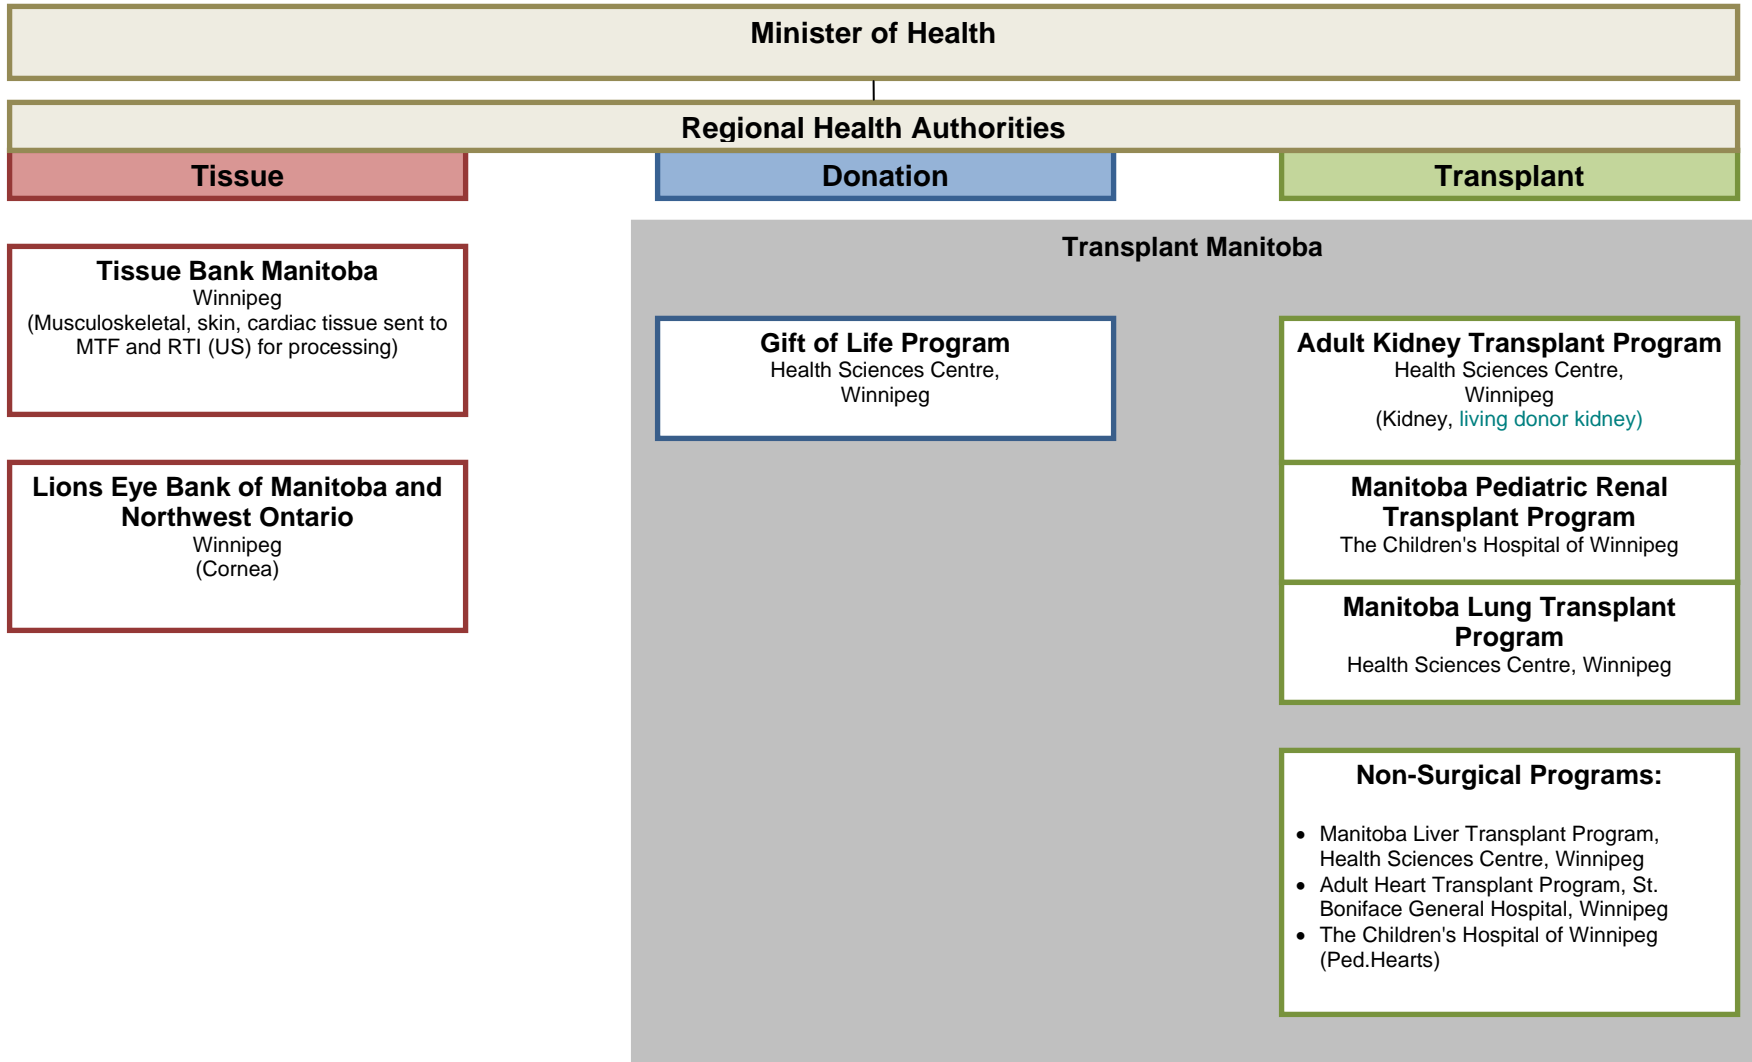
Minister of Health

Regional Health Authorities

Tissue

Donation

Transplant

Tissue Bank Manitoba
Winnipeg
(Musculoskeletal, skin, cardiac tissue sent to MTF and RTI (US) for processing)

Lions Eye Bank of Manitoba and Northwest Ontario
Winnipeg
(Cornea)

Transplant Manitoba

Gift of Life Program
Health Sciences Centre, Winnipeg

Adult Kidney Transplant Program
Health Sciences Centre, Winnipeg
(Kidney, living donor kidney)

Manitoba Pediatric Renal Transplant Program
The Children's Hospital of Winnipeg

Manitoba Lung Transplant Program
Health Sciences Centre, Winnipeg

Non-Surgical Programs:

- Manitoba Liver Transplant Program, Health Sciences Centre, Winnipeg
- Adult Heart Transplant Program, St. Boniface General Hospital, Winnipeg
- The Children's Hospital of Winnipeg (Ped.Hearts)